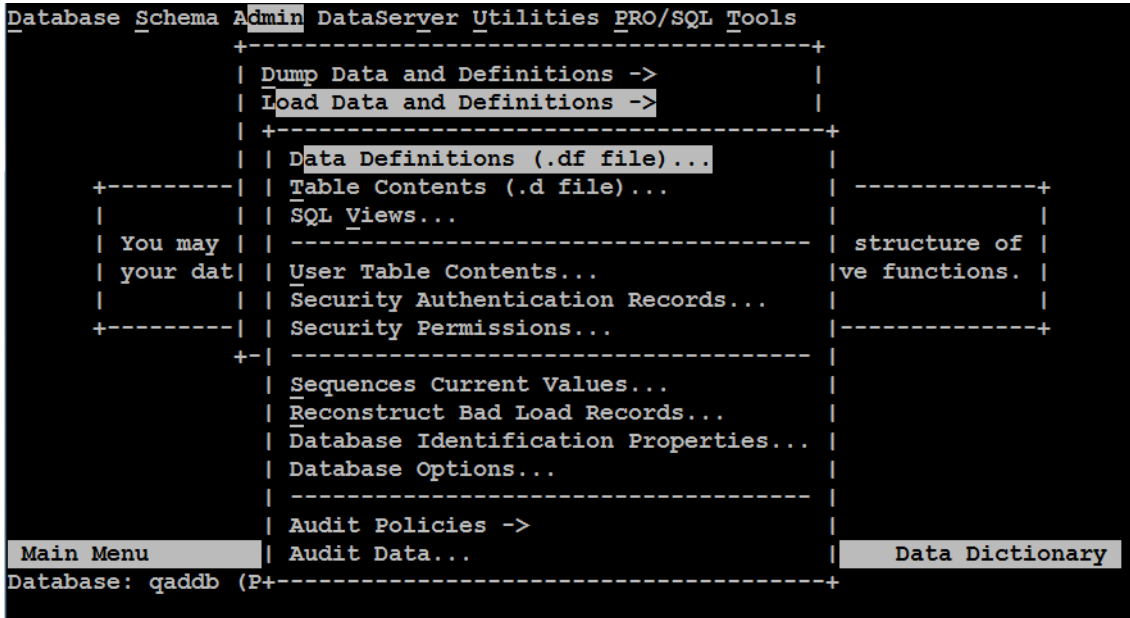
Database Schema Admin DataServer Utilities PRO/SQL Tools

Dump Data and Definitions ->
Load Data and Definitions ->

Data Definitions (.df file)...
Table Contents (.d file)...
SQL Views...
------------------------------------
User Table Contents...
Security Authentication Records...
Security Permissions...
------------------------------------
Sequences Current Values...
Reconstruct Bad Load Records...
Database Identification Properties...
Database Options...
------------------------------------
Audit Policies ->
Audit Data...

You may
your dat

structure of
ve functions.

Main Menu
Data Dictionary
Database: qaddb (P